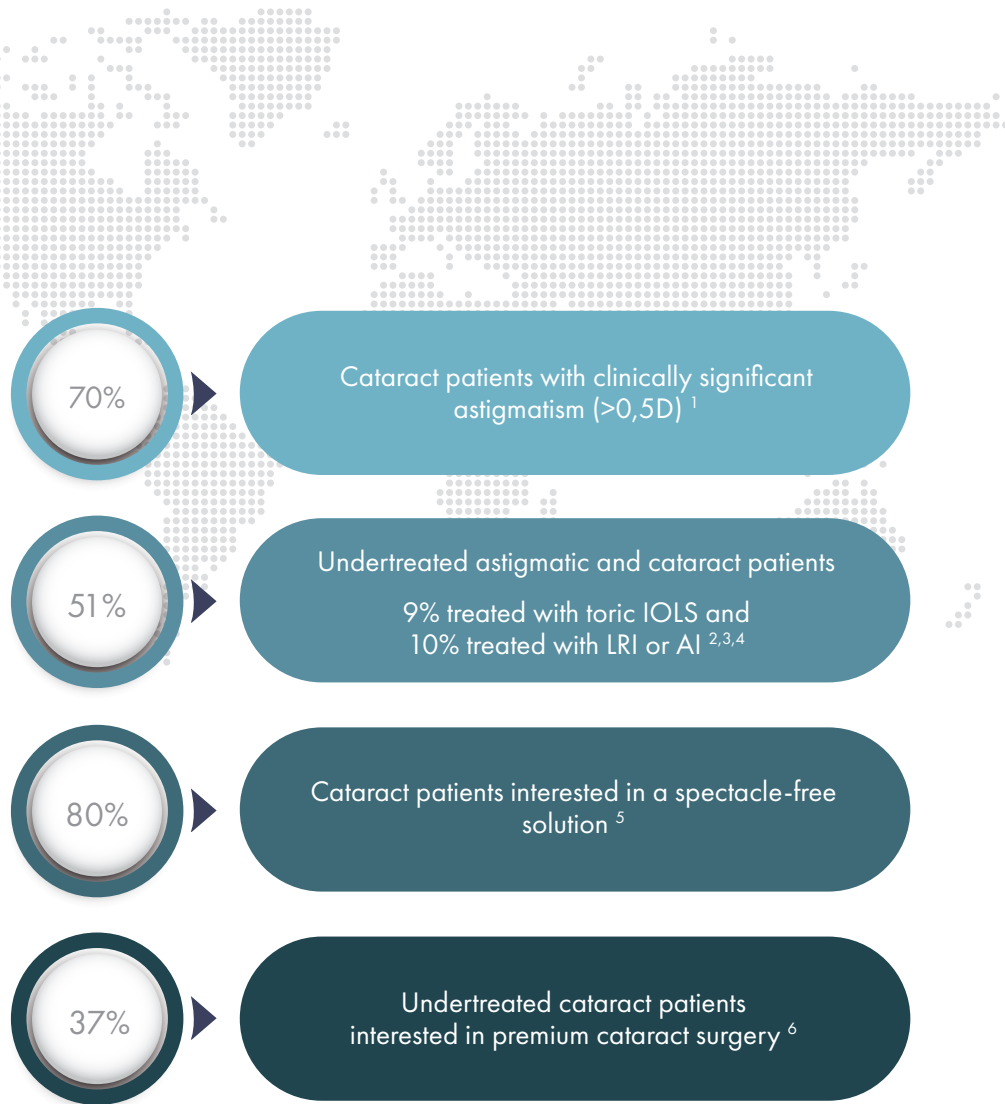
70%

Cataract patients with clinically significant astigmatism (>0,5D) $^{1}$

51%

Undertreated astigmatic and cataract patients

9% treated with toric IOLS and 10% treated with LRI or AI $^{2,3,4}$

80%

Cataract patients interested in a spectacle-free solution $^{5}$

37%

Undertreated cataract patients interested in premium cataract surgery $^{6}$